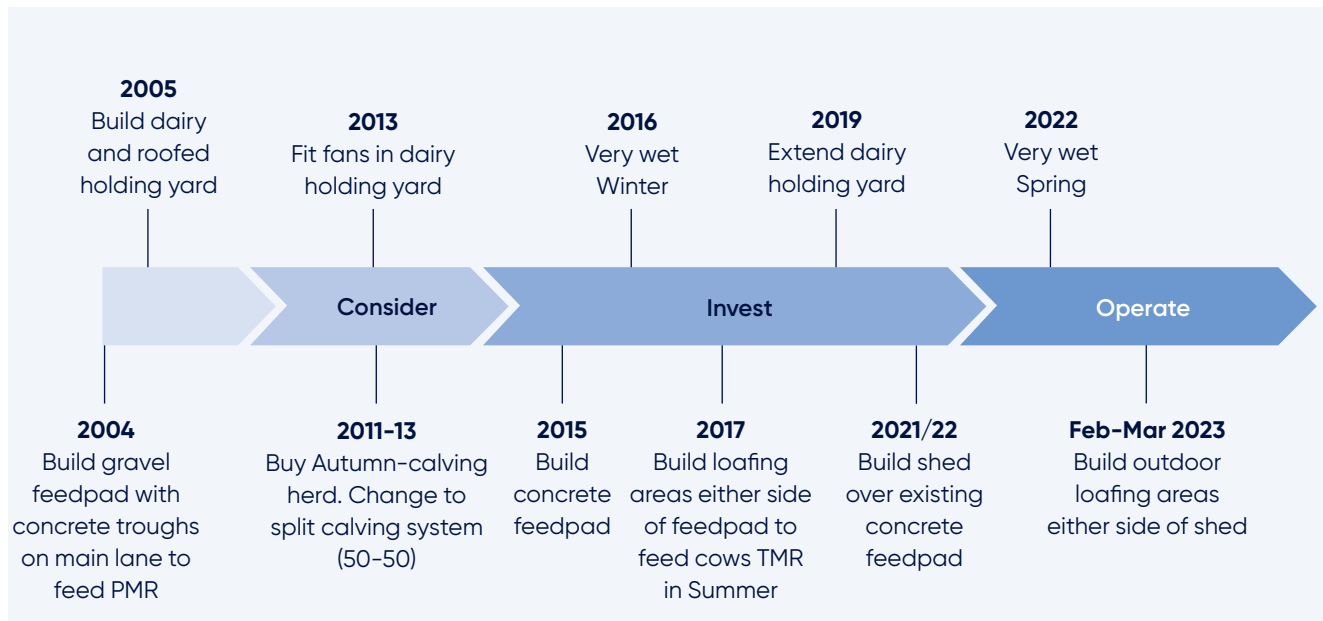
2005
Build dairy and roofed holding yard

2013
Fit fans in dairy holding yard

2016
Very wet Winter

2019
Extend dairy holding yard

2022
Very wet Spring

Consider

Invest

Operate

2004
Build gravel feedpad with concrete troughs on main lane to feed PMR

2011-13
Buy Autumn-calving herd. Change to split calving system (50-50)

2015
Build concrete feedpad

2017
Build loafing areas either side of feedpad to feed cows TMR in Summer

2021/22
Build shed over existing concrete feedpad

Feb-Mar 2023
Build outdoor loafing areas either side of shed